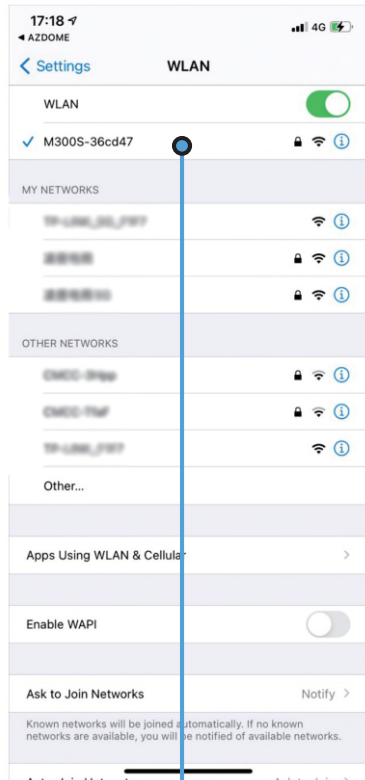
17:18
◂ AZDOME
4G

< Settings WLAN

WLAN

✓ M300S-36cd47

MY NETWORKS

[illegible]

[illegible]

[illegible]

OTHER NETWORKS

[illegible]

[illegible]

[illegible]

Other...

Apps Using WLAN & Cellular

Enable WAPI

Ask to Join Networks Notify

Known networks will be joined automatically. If no known networks are available, you will be notified of available networks.

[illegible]